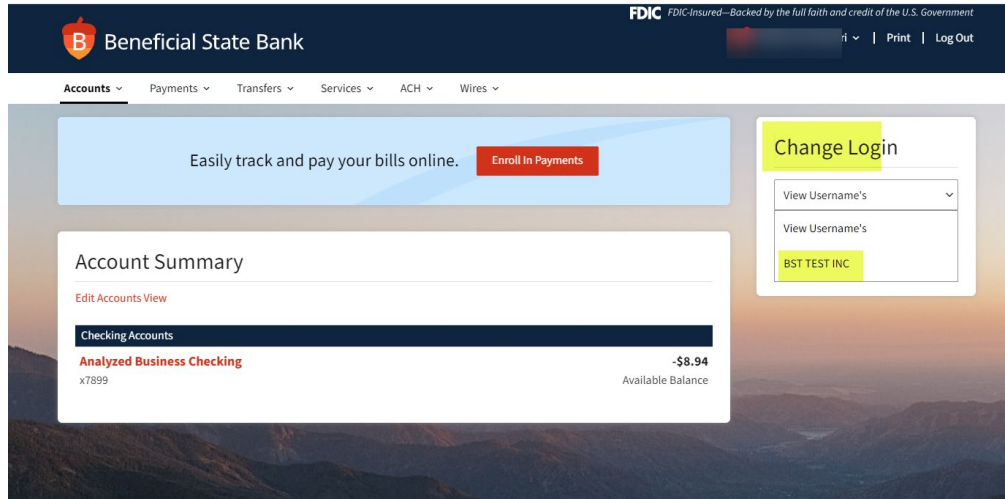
B Beneficial State Bank

FDIC FDIC-Insured—Backed by the full faith and credit of the U.S. Government

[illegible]ri | Print | Log Out

Accounts Payments Transfers Services ACH Wires

Easily track and pay your bills online. Enroll In Payments

Change Login

View Username's

View Username's

BST TEST INC

Account Summary

Edit Accounts View

Checking Accounts

Analyzed Business Checking -$8.94

x7899 Available Balance